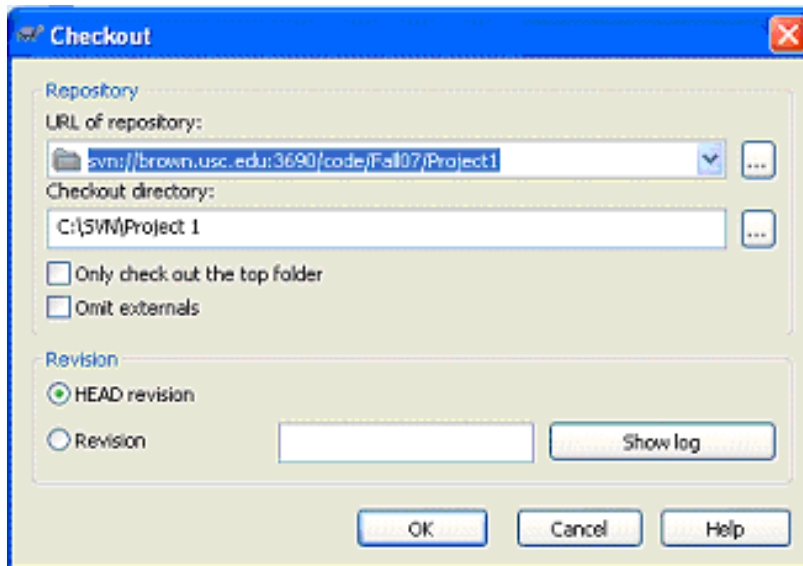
Checkout

Repository

URL of repository:

svn://brown.usc.edu:3690/code/Fall07/Project1

...

Checkout directory:

C:\SVN\Project 1

...

Only check out the top folder

Omit externals

Revision

HEAD revision

Revision

Show log

OK

Cancel

Help